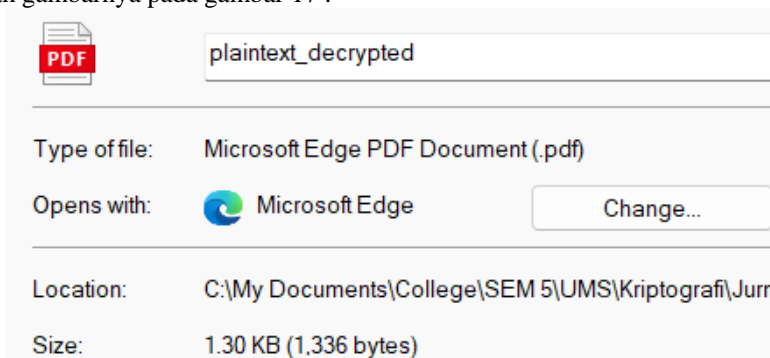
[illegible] gambarnya pada gambar 17.

PDF

plaintext_decrypted

Type of file: Microsoft Edge PDF Document (.pdf)

Opens with: Microsoft Edge

Change...

Location: C:\My Documents\College\SEM 5\UMS\Kriptografi\Jurn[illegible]

Size: 1.30 KB (1,336 bytes)